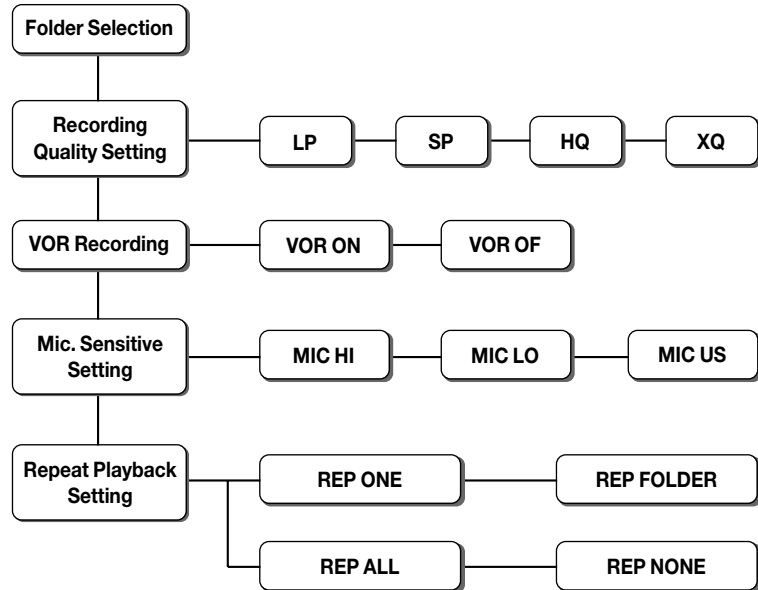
Folder Selection

Recording Quality Setting

LP

SP

HQ

XQ

VOR Recording

VOR ON

VOR OF

Mic. Sensitive Setting

MIC HI

MIC LO

MIC US

Repeat Playback Setting

REP ONE

REP FOLDER

REP ALL

REP NONE